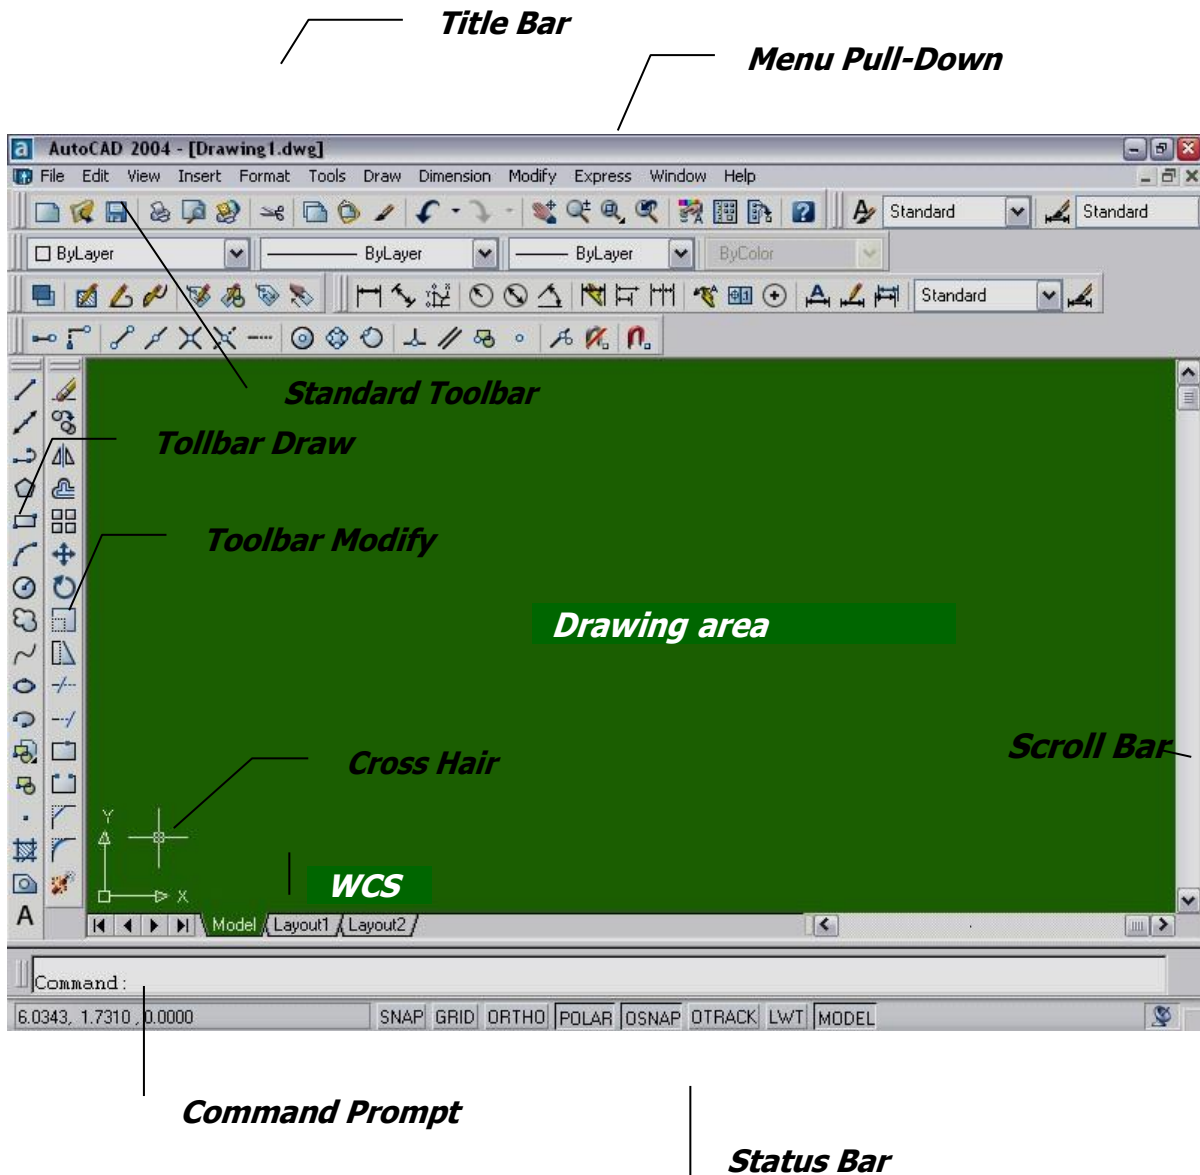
Title Bar

Menu Pull-Down

AutoCAD 2004 - [Drawing1.dwg]

File Edit View Insert Format Tools Draw Dimension Modify Express Window Help

Standard Standard

ByLayer ByLayer ByLayer ByColor

Standard

Standard Toolbar

Tollbar Draw

Toolbar Modify

Drawing area

Scroll Bar

Cross Hair

Y

X

WCS

Model Layout1 Layout2

Command :

6.0343, 1.7310 , 0.0000 SNAP GRID ORTHO POLAR OSNAP OTRACK LWT MODEL

Command Prompt

Status Bar